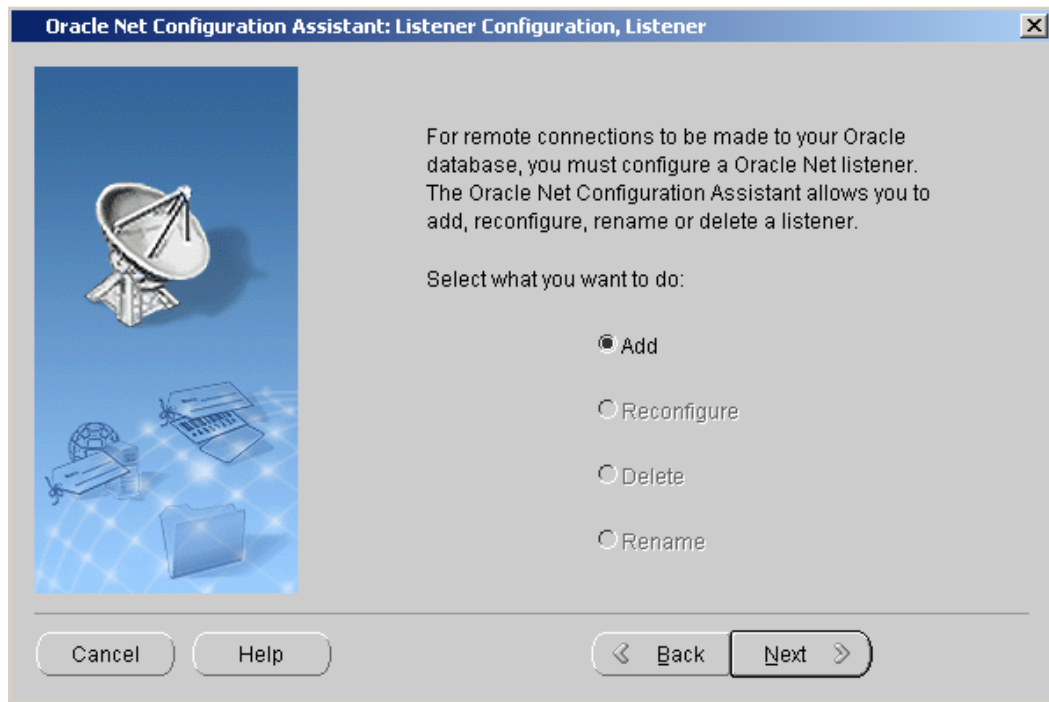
Oracle Net Configuration Assistant: Listener Configuration, Listener

For remote connections to be made to your Oracle database, you must configure a Oracle Net listener. The Oracle Net Configuration Assistant allows you to add, reconfigure, rename or delete a listener.

Select what you want to do:

Add

Reconfigure

Delete

Rename

Cancel

Help

Back

Next